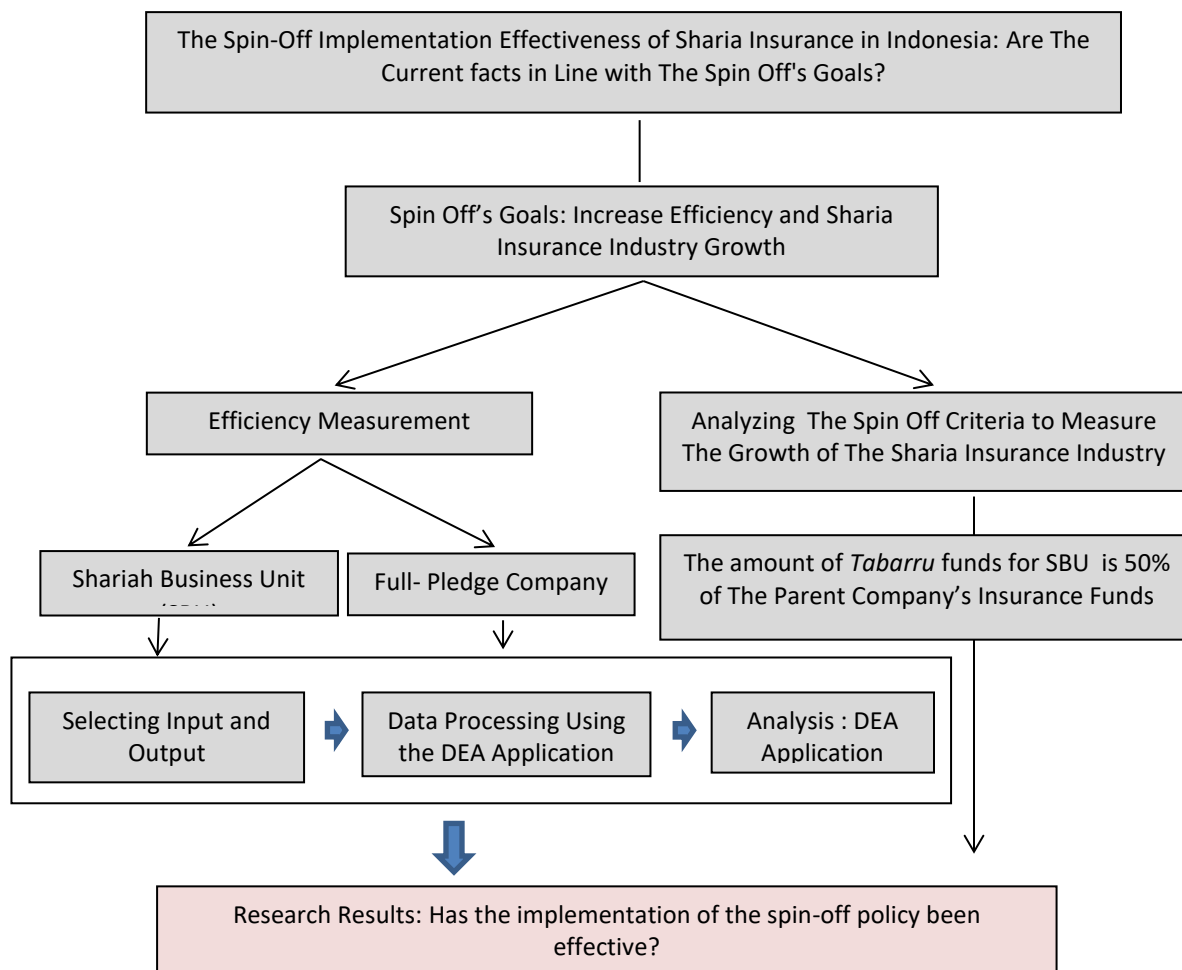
The Spin-Off Implementation Effectiveness of Sharia Insurance in Indonesia: Are The Current facts in Line with The Spin Off's Goals?

Spin Off's Goals: Increase Efficiency and Sharia Insurance Industry Growth

Efficiency Measurement

Analyzing The Spin Off Criteria to Measure The Growth of The Sharia Insurance Industry

Shariah Business Unit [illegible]

Full- Pledge Company

The amount of *Tabarru* funds for SBU is 50% of The Parent Company's Insurance Funds

Selecting Input and Output

Data Processing Using the DEA Application

Analysis : DEA Application

Research Results: Has the implementation of the spin-off policy been effective?